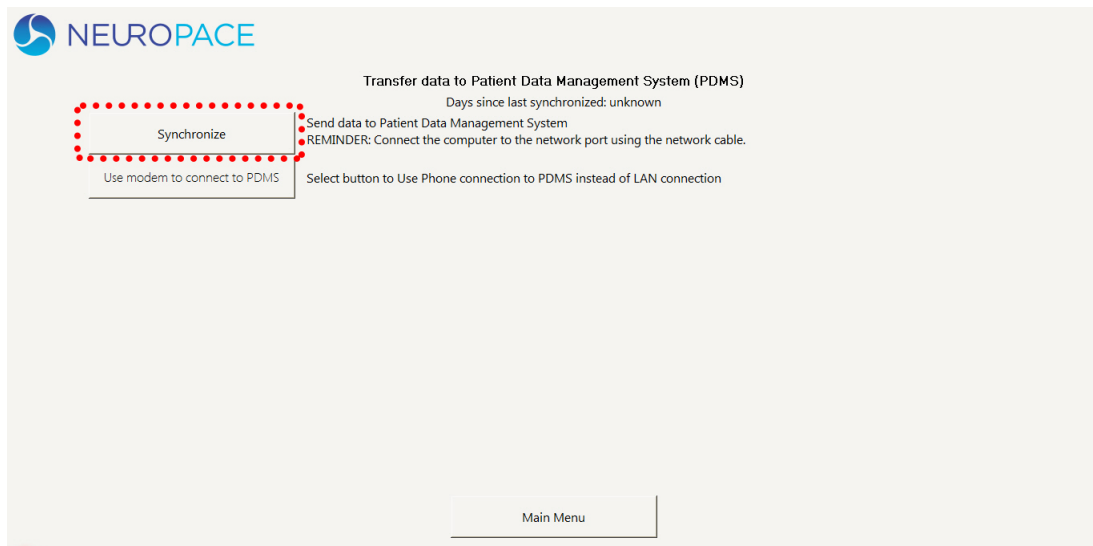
NEUROPACE

Transfer data to Patient Data Management System (PDMS)

Days since last synchronized: unknown

Synchronize

Send data to Patient Data Management System
REMINDER: Connect the computer to the network port using the network cable.

Use modem to connect to PDMS

Select button to Use Phone connection to PDMS instead of LAN connection

Main Menu